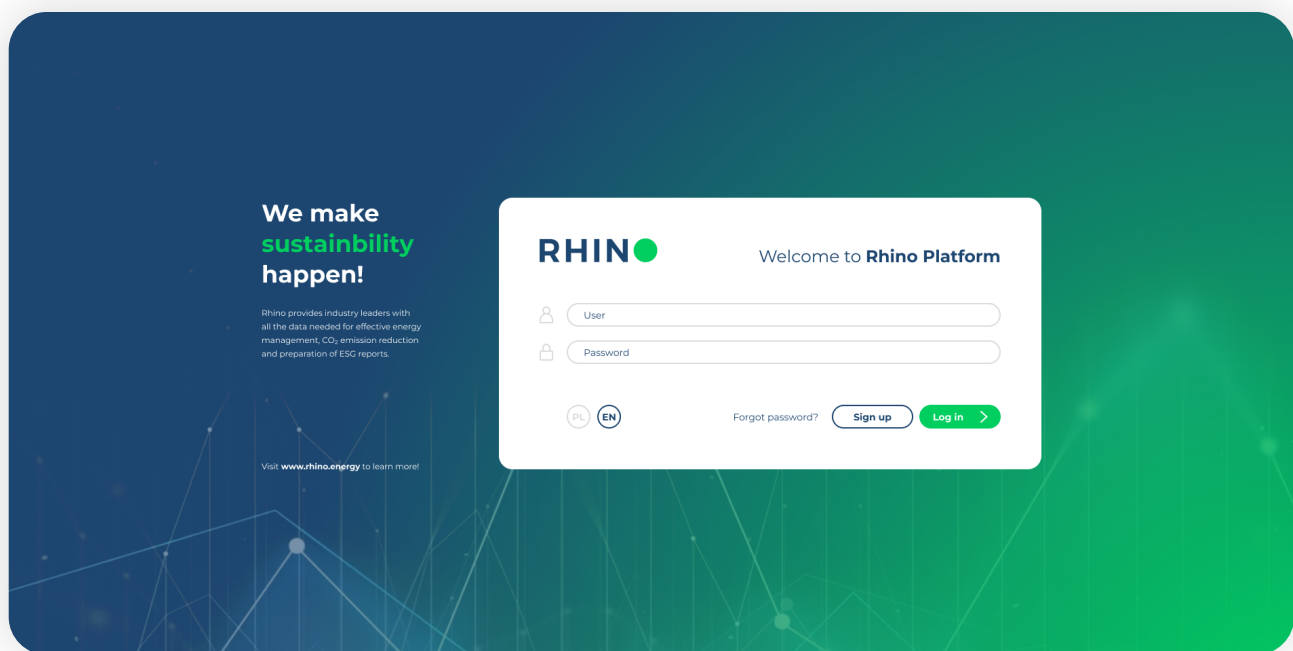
We make sustainbility happen!

Rhino provides industry leaders with all the data needed for effective energy management, $CO_2$ emission reduction and preparation of ESG reports.

Visit www.rhino.energy to learn more!

RHINO

Welcome to Rhino Platform

User

Password

PL EN

Forgot password?

Sign up

Log in